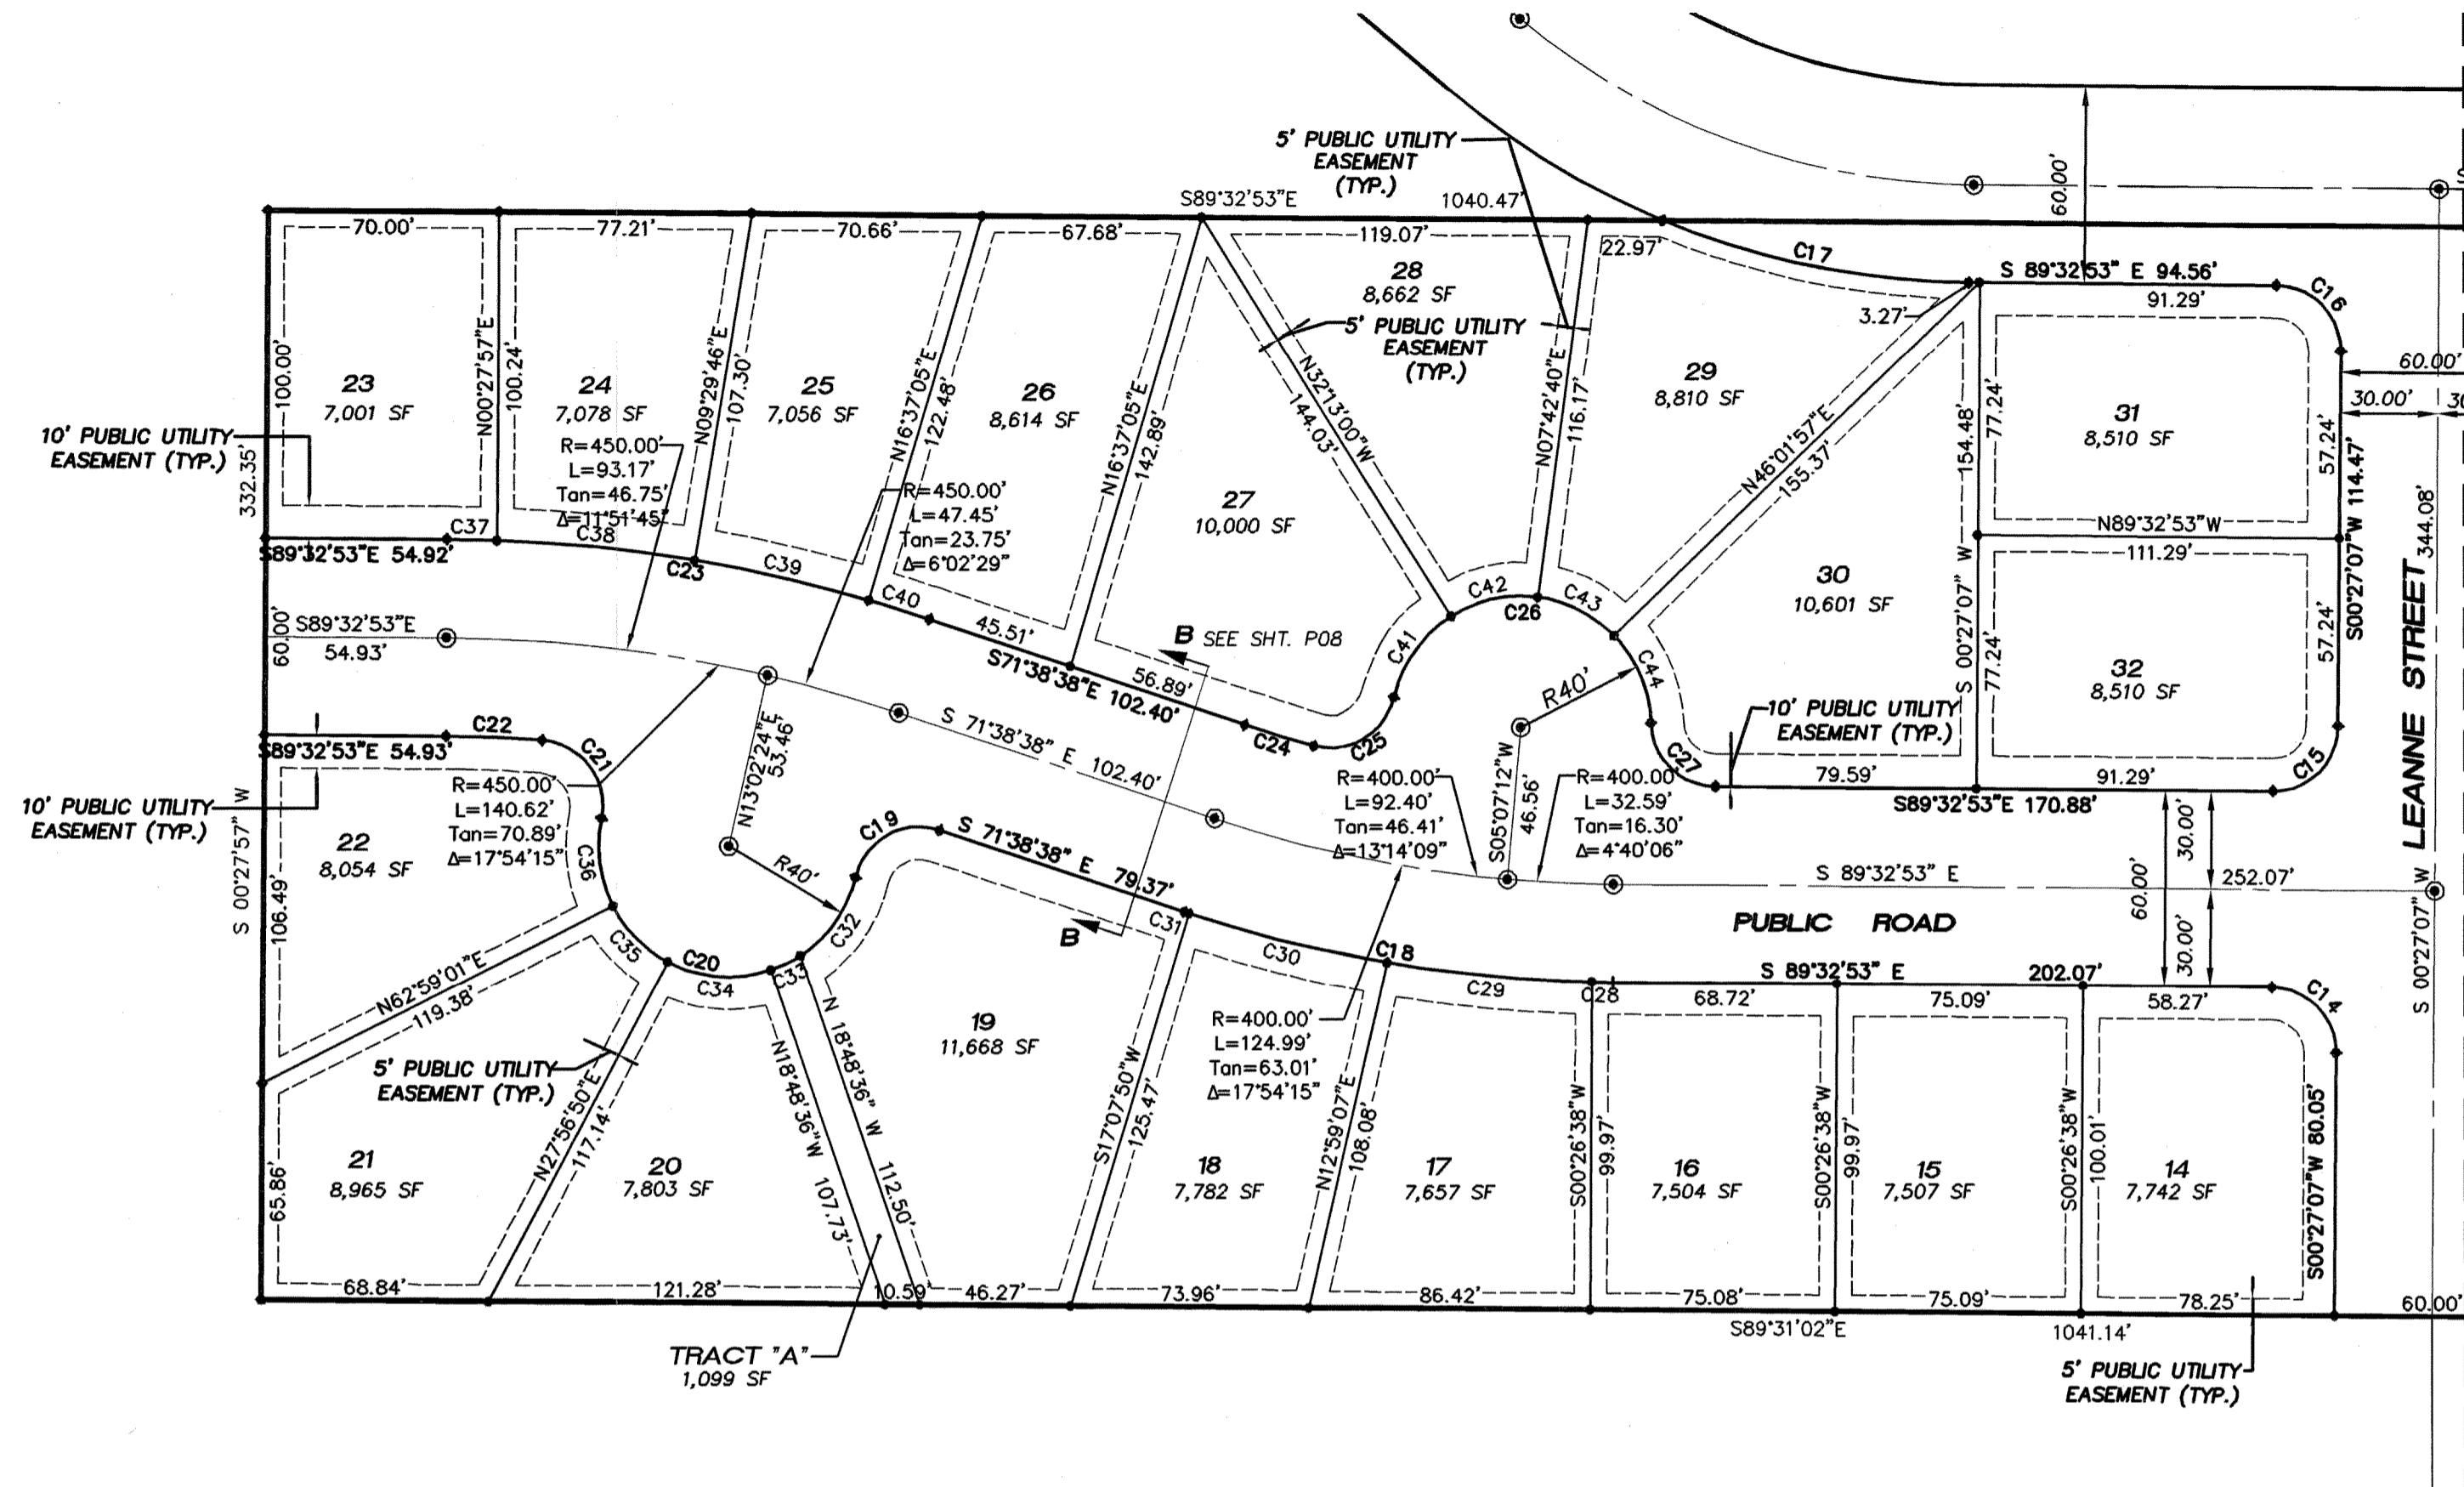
5' PUBLIC UTILITY EASEMENT (TYP.)

60.00'

S89°32'53"E 1040.47'

70.00' 77.21' 70.66' 67.68' 119.07' 22.97'

C17

S 89°32'53" E 94.56'

C16

91.29'

3.27'

28
8,662 SF

5' PUBLIC UTILITY EASEMENT (TYP.)

60.00'
30.00'

23
7,001 SF

100.00'
N00°27'57"E
100.24'

24
7,078 SF

N09°29'46"E
107.30'

25
7,056 SF

N16°37'05"E
122.48'

26
8,614 SF

N16°37'05"E
142.89'

N32°13'00"W
144.03'

N07°42'40"E
116.17'

29
8,810 SF

154.48'
77.24'

31
8,510 SF

57.24'
S00°27'07"W 114.47'

344.08'

10' PUBLIC UTILITY EASEMENT (TYP.)

332.35'

R=450.00'
L=93.17'
Tan=46.75'
Δ=11°51'45"

R=450.00'
L=47.45'
Tan=23.75'
Δ=6°02'29"

27
10,000 SF

N46°01'57"E
155.37'

N89°32'53"W

C37 C38

S89°32'53"E 54.92'

C23 C39 C40

111.29'

30
10,601 SF

C42 C26 C43

60.00' S89°32'53"E 54.93'

45.51'

B SEE SHT. P08

C41

S71°38'38"E 102.40'

56.89'

R40'

C44

S 00°27'07" W
77.24'

32
8,510 SF

57.24'

S00°27'07"W

LEANNE STREET

N13°02'24"E
53.46

S 71°38'38" E 102.40'

C24 C25

10' PUBLIC UTILITY EASEMENT (TYP.)

C22

S89°32'53"E 54.93'

C21

R=450.00'
L=140.62'
Tan=70.89'
Δ=17°54'15"

R=400.00'
L=92.40'
Tan=46.41'
Δ=13°14'09"

S05°07'12"W
46.56'

R=400.00'
L=32.59'
Tan=16.30'
Δ=4°40'06"

C27

79.59'

91.29'

C15

S89°32'53"E 170.88'

10' PUBLIC UTILITY EASEMENT (TYP.)

S 00°27'57" W
106.49'

22
8,054 SF

C36

R40'

C19

S 71°38'38" E 79.37'

30.00'

60.00'

S 89°32'53" E

252.07'

PUBLIC ROAD

C32

C31

B

C35

C20

C33

C34

N62°59'01"E
119.38'

C30

C18

C29

C28

S 89°32'53" E 202.07'

30.00'

58.27'

C14

68.72' 75.09'

5' PUBLIC UTILITY EASEMENT (TYP.)

19
11,668 SF

R=400.00'
L=124.99'
Tan=63.01'
Δ=17°54'15"

21
8,965 SF

65.86'

N27°56'50"E
117.14'

20
7,803 SF

N18°48'36"W
107.73'

N 18°48'36" W
112.50'

S17°07'50"W
125.47'

18
7,782 SF

N12°59'07"E
108.08'

17
7,657 SF

S00°26'38"W
99.97'

16
7,504 SF

S00°26'38"W
99.97'

15
7,507 SF

S00°26'38"W
100.01'

14
7,742 SF

S00°27'07"W 80.05'

68.84' 121.28' 10.59' 46.27' 73.96' 86.42' 75.08' 75.09' 78.25'

S89°31'02"E 1041.14'

60.00'

TRACT "A"
1,099 SF

5' PUBLIC UTILITY EASEMENT (TYP.)